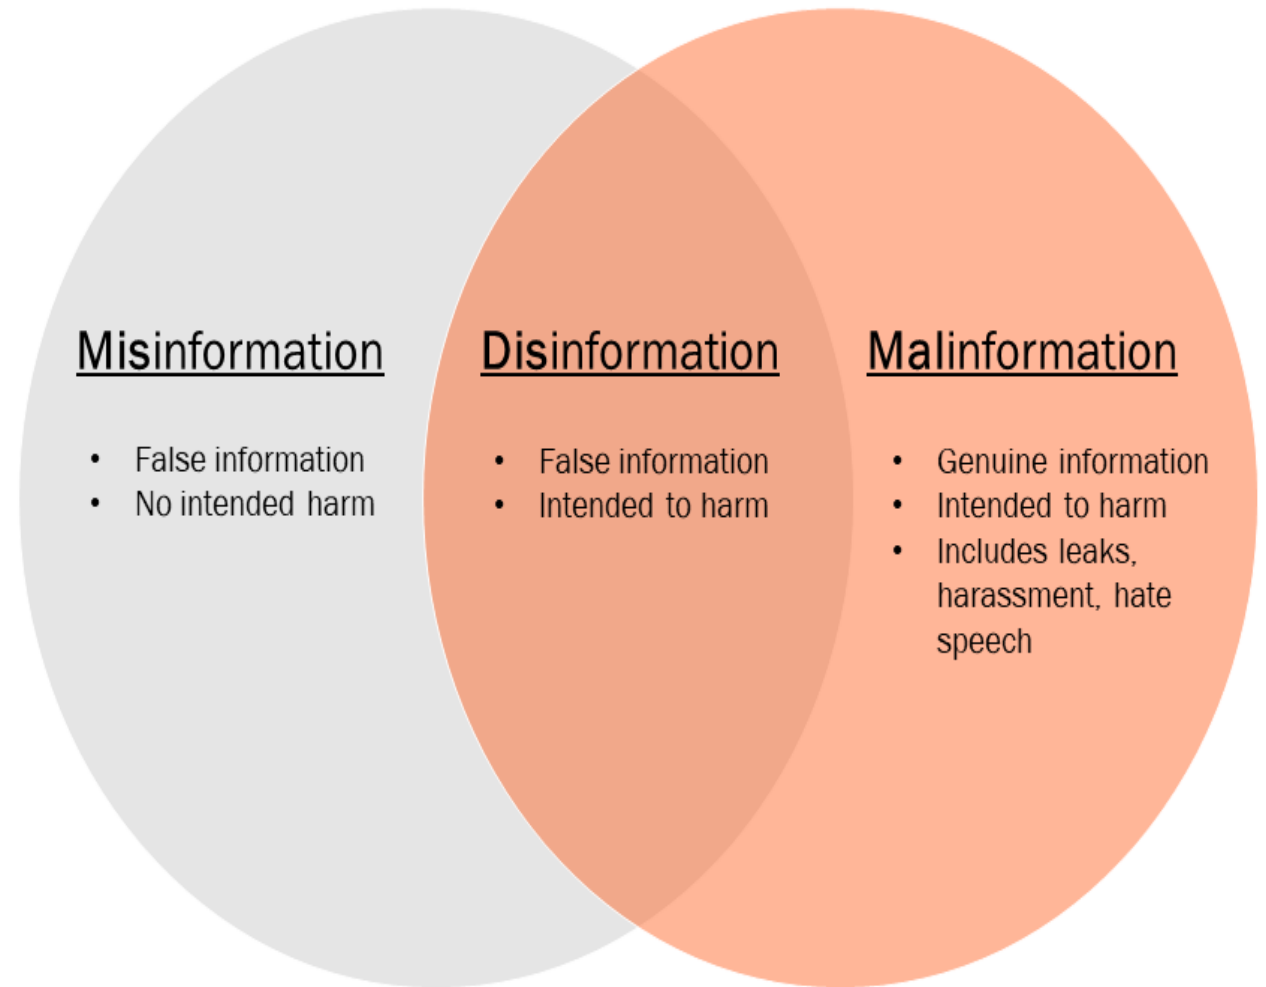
Misinformation

- False information
- No intended harm

Disinformation

- False information
- Intended to harm

Malinformation

- Genuine information
- Intended to harm
- Includes leaks, harassment, hate speech